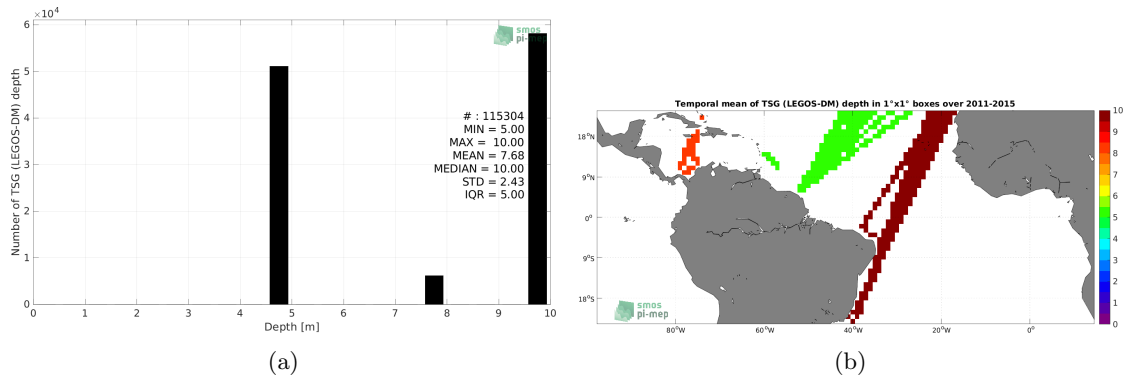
$\times10^4$
6
5
4
3
2
1
0
Number of TSG (LEGOS-DM) depth
smos pi-mep
# : 115304
MIN = 5.00
MAX = 10.00
MEAN = 7.68
MEDIAN = 10.00
STD = 2.43
IQR = 5.00
0 1 2 3 4 5 6 7 8 9 10
Depth [m]

(a)

Temporal mean of TSG (LEGOS-DM) depth in 1°x1° boxes over 2011-2015
18°N
9°N
0°
9°S
18°S
80°W 60°W 40°W 20°W 0°
smos pi-mep
10
9
8
7
6
5
4
3
2
1
0

(b)